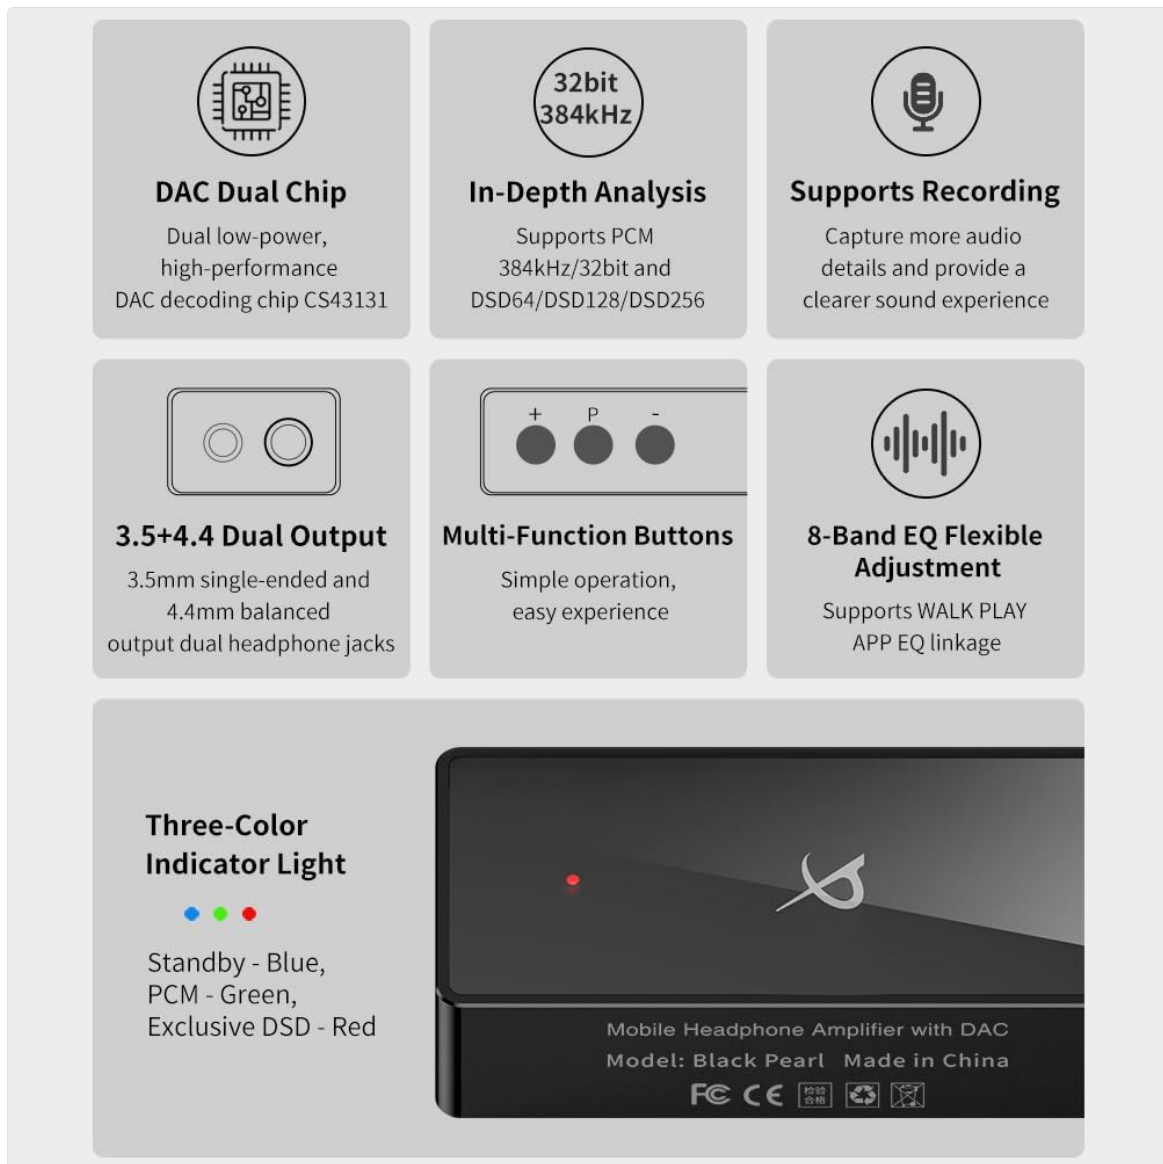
DAC Dual Chip

Dual low-power, high-performance DAC decoding chip CS43131

32bit 384kHz

In-Depth Analysis

Supports PCM 384kHz/32bit and DSD64/DSD128/DSD256

Supports Recording

Capture more audio details and provide a clearer sound experience

3.5+4.4 Dual Output

3.5mm single-ended and 4.4mm balanced output dual headphone jacks

+ P -

Multi-Function Buttons

Simple operation, easy experience

8-Band EQ Flexible Adjustment

Supports WALK PLAY APP EQ linkage

Three-Color Indicator Light

Standby - Blue, PCM - Green, Exclusive DSD - Red

Mobile Headphone Amplifier with DAC
Model: Black Pearl Made in China
FC CE 检验合格